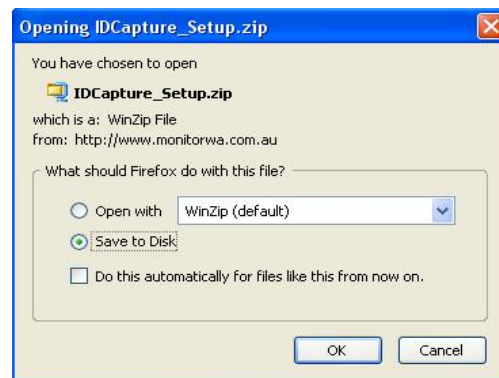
Opening IDCapture_Setup.zip

You have chosen to open

IDCapture_Setup.zip

which is a: WinZip File
from: http://www.monitorwa.com.au

What should Firefox do with this file?

Open with WinZip (default)

Save to Disk

Do this automatically for files like this from now on.

OK Cancel